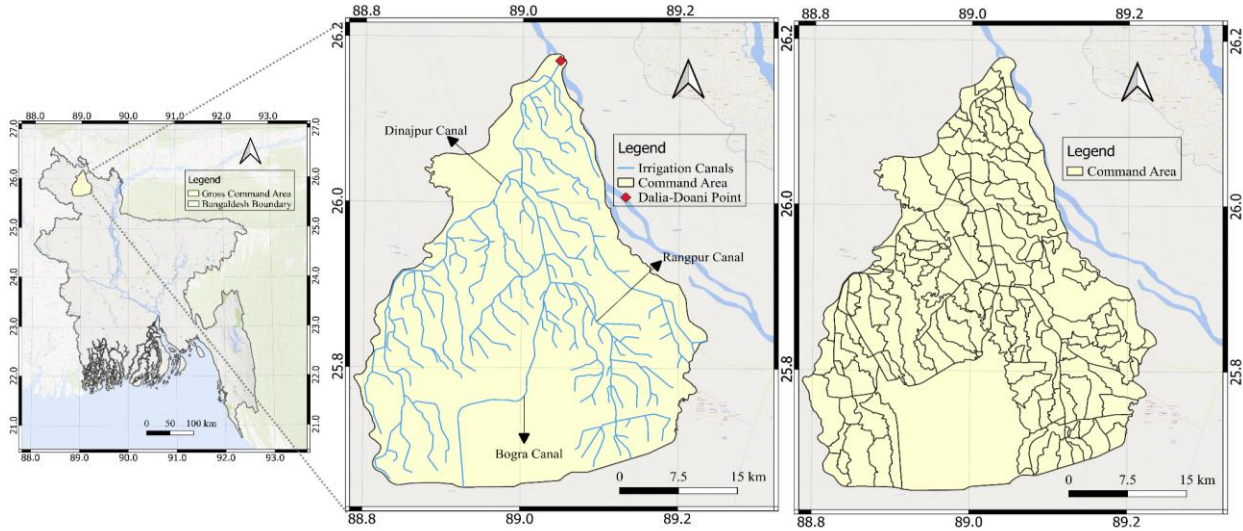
88.0 89.0 90.0 91.0 92.0 93.0
27.0 26.0 25.0 24.0 23.0 22.0 21.0
27.0 26.0 25.0 24.0 23.0 22.0 21.0
Legend
Gross Command Area
Bangaldesh Boundary
0 50 100 km
88.0 89.0 90.0 91.0 92.0 93.0

88.8 89.0 89.2
26.2 26.0 25.8
Dinajpur Canal
Legend
Irrigation Canals
Command Area
Dalia-Doani Point
Rangpur Canal
Bogra Canal
0 7.5 15 km
88.8 89.0 89.2

88.8 89.0 89.2
26.2 26.0 25.8
26.2 26.0 25.8
Legend
Command Area
0 7.5 15 km
88.8 89.0 89.2